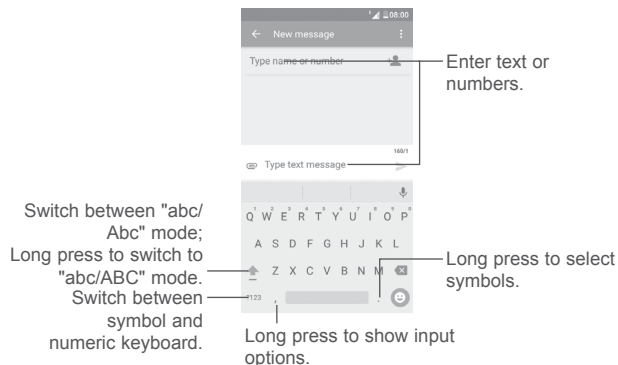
08:00

New message

Type name or number

160/1

Type text message

Q W E R T Y U I O P

A S D F G H J K L

Z X C V B N M

?123

Enter text or numbers.

Switch between "abc/Abc" mode; Long press to switch to "abc/ABC" mode.

Switch between symbol and numeric keyboard.

Long press to select symbols.

Long press to show input options.